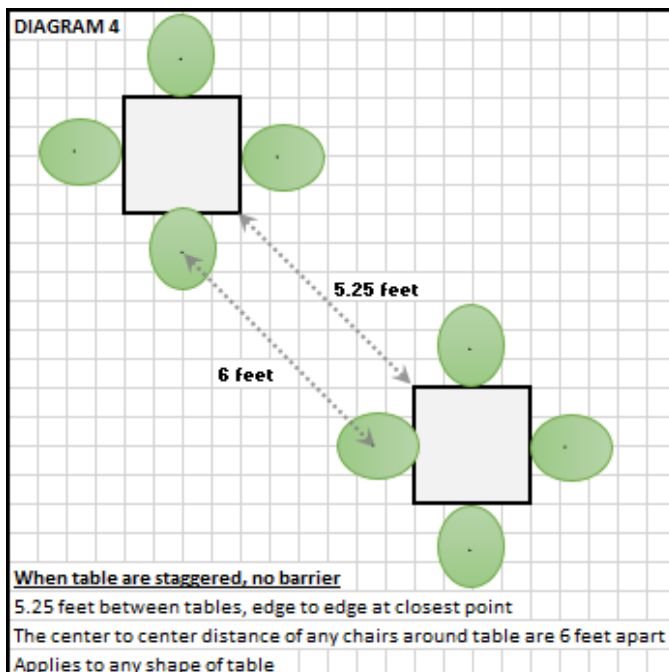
DIAGRAM 4

5.25 feet

6 feet

When table are staggered, no barrier

5.25 feet between tables, edge to edge at closest point

The center to center distance of any chairs around table are 6 feet apart

Applies to any shape of table